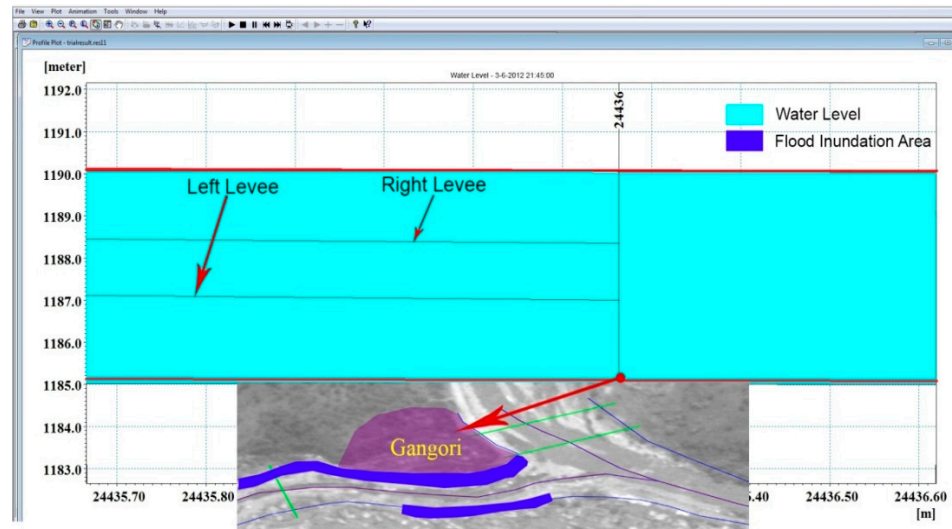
File View Plot Animation Tools Window Help

Profile Plot - trialresult.res11

[meter]

Water Level - 3-6-2012 21:45:00

24436

Water Level

Flood Inundation Area

1192.0
1191.0
1190.0
1189.0
1188.0
1187.0
1186.0
1185.0
1184.0
1183.0

Left Levee

Right Levee

Gangori

24435.70 24435.80 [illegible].40 24436.50 24436.60

[m]